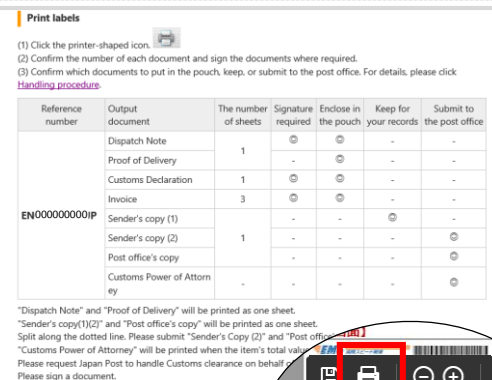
Print labels

(1) Click the printer-shaped icon.
(2) Confirm the number of each document and sign the documents where required.
(3) Confirm which documents to put in the pouch, keep, or submit to the post office. For details, please click Handling procedure.

| Reference number | Output document | The number of sheets | Signature required | Enclose in the pouch | Keep for your records | Submit to the post office |
|---|---|---|---|---|---|---|
| EN000000000JP | Dispatch Note | 1 | ◎ | ◎ | - | - |
| | Proof of Delivery | | - | ◎ | - | - |
| | Customs Declaration | 1 | ◎ | ◎ | - | - |
| | Invoice | 3 | ◎ | ◎ | - | - |
| | Sender's copy (1) | 1 | - | - | ◎ | - |
| | Sender's copy (2) | | - | - | - | ◎ |
| | Post office's copy | | - | - | - | ◎ |
| | Customs Power of Attorney | - | ◎ | - | - | ◎ |

"Dispatch Note" and "Proof of Delivery" will be printed as one sheet.
"Sender's copy(1)(2)" and "Post office's copy" will be printed as one sheet.
Split along the dotted line. Please submit "Sender's Copy (2)" and "Post office's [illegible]
"Customs Power of Attorney" will be printed when the item's total valu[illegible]
Please request Japan Post to handle Customs clearance on behalf o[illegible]
Please sign a document.

EMS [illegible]